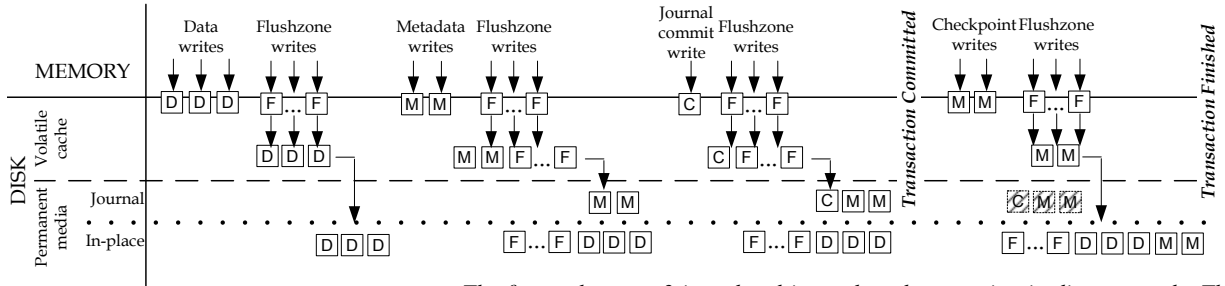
Data writes

Flushzone writes

Metadata writes

Flushzone writes

Journal commit write

Flushzone writes

Transaction Committed

Checkpoint writes

Flushzone writes

Transaction Finished

MEMORY

D D D

F ... F

M M

F ... F

C

F ... F

M M

F ... F

DISK

Volatile cache

D D D

M M F ... F

C F ... F

M M

Permanent media

Journal

M M

C M M

C M M

In-place

D D D

F ... F D D D

F ... F D D D

F ... F D D D M M

The figure shows a 3-journal and journal mode ... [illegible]